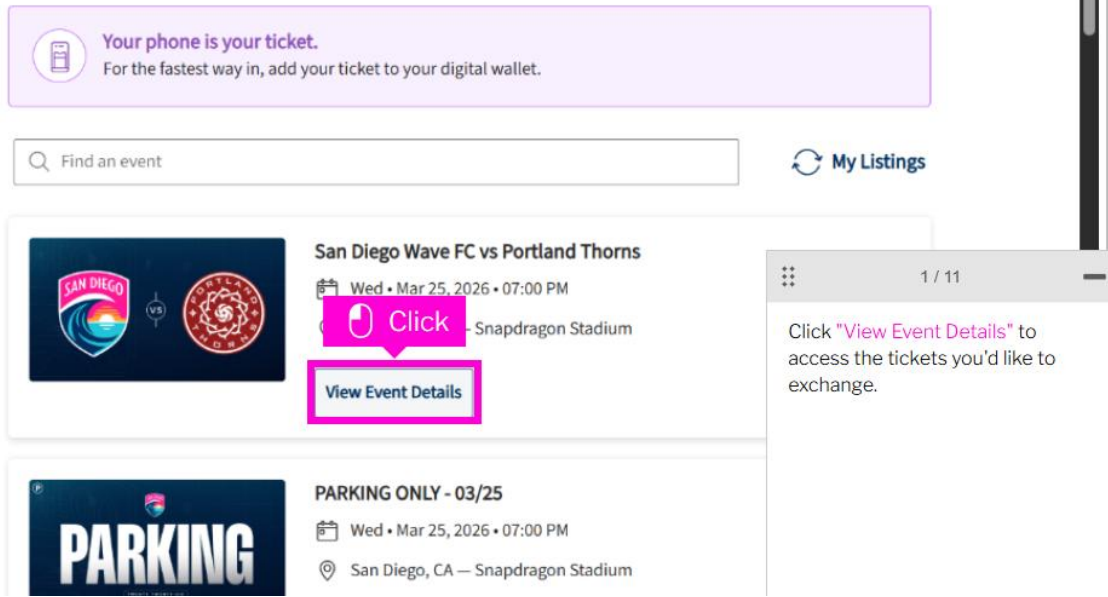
Your phone is your ticket.
For the fastest way in, add your ticket to your digital wallet.

Find an event

My Listings

SAN DIEGO

VS

PORTLAND THORNS

San Diego Wave FC vs Portland Thorns

Wed • Mar 25, 2026 • 07:00 PM

Click

— Snapdragon Stadium

View Event Details

1 / 11

Click "View Event Details" to access the tickets you'd like to exchange.

PARKING

PARKING ONLY - 03/25

Wed • Mar 25, 2026 • 07:00 PM

San Diego, CA — Snapdragon Stadium